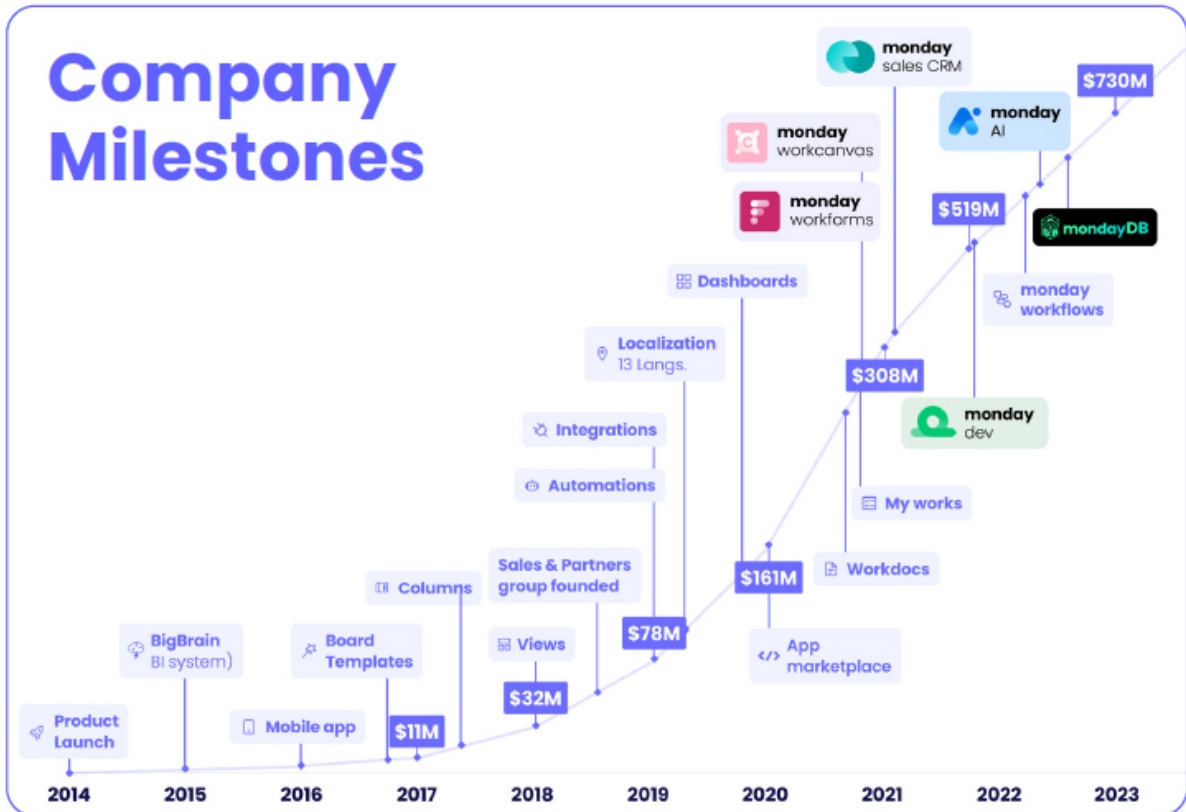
Company Milestones

monday sales CRM

$730M

monday AI

monday workcanvas

monday workforms

$519M

mondayDB

Dashboards

monday workflows

Localization 13 Langs.

$308M

monday dev

Integrations

Automations

My works

Sales & Partners group founded

$161M

Workdocs

Columns

$78M

App marketplace

BigBrain BI system)

Board Templates

Views

$32M

Mobile app

$11M

Product Launch

2014

2015

2016

2017

2018

2019

2020

2021

2022

2023